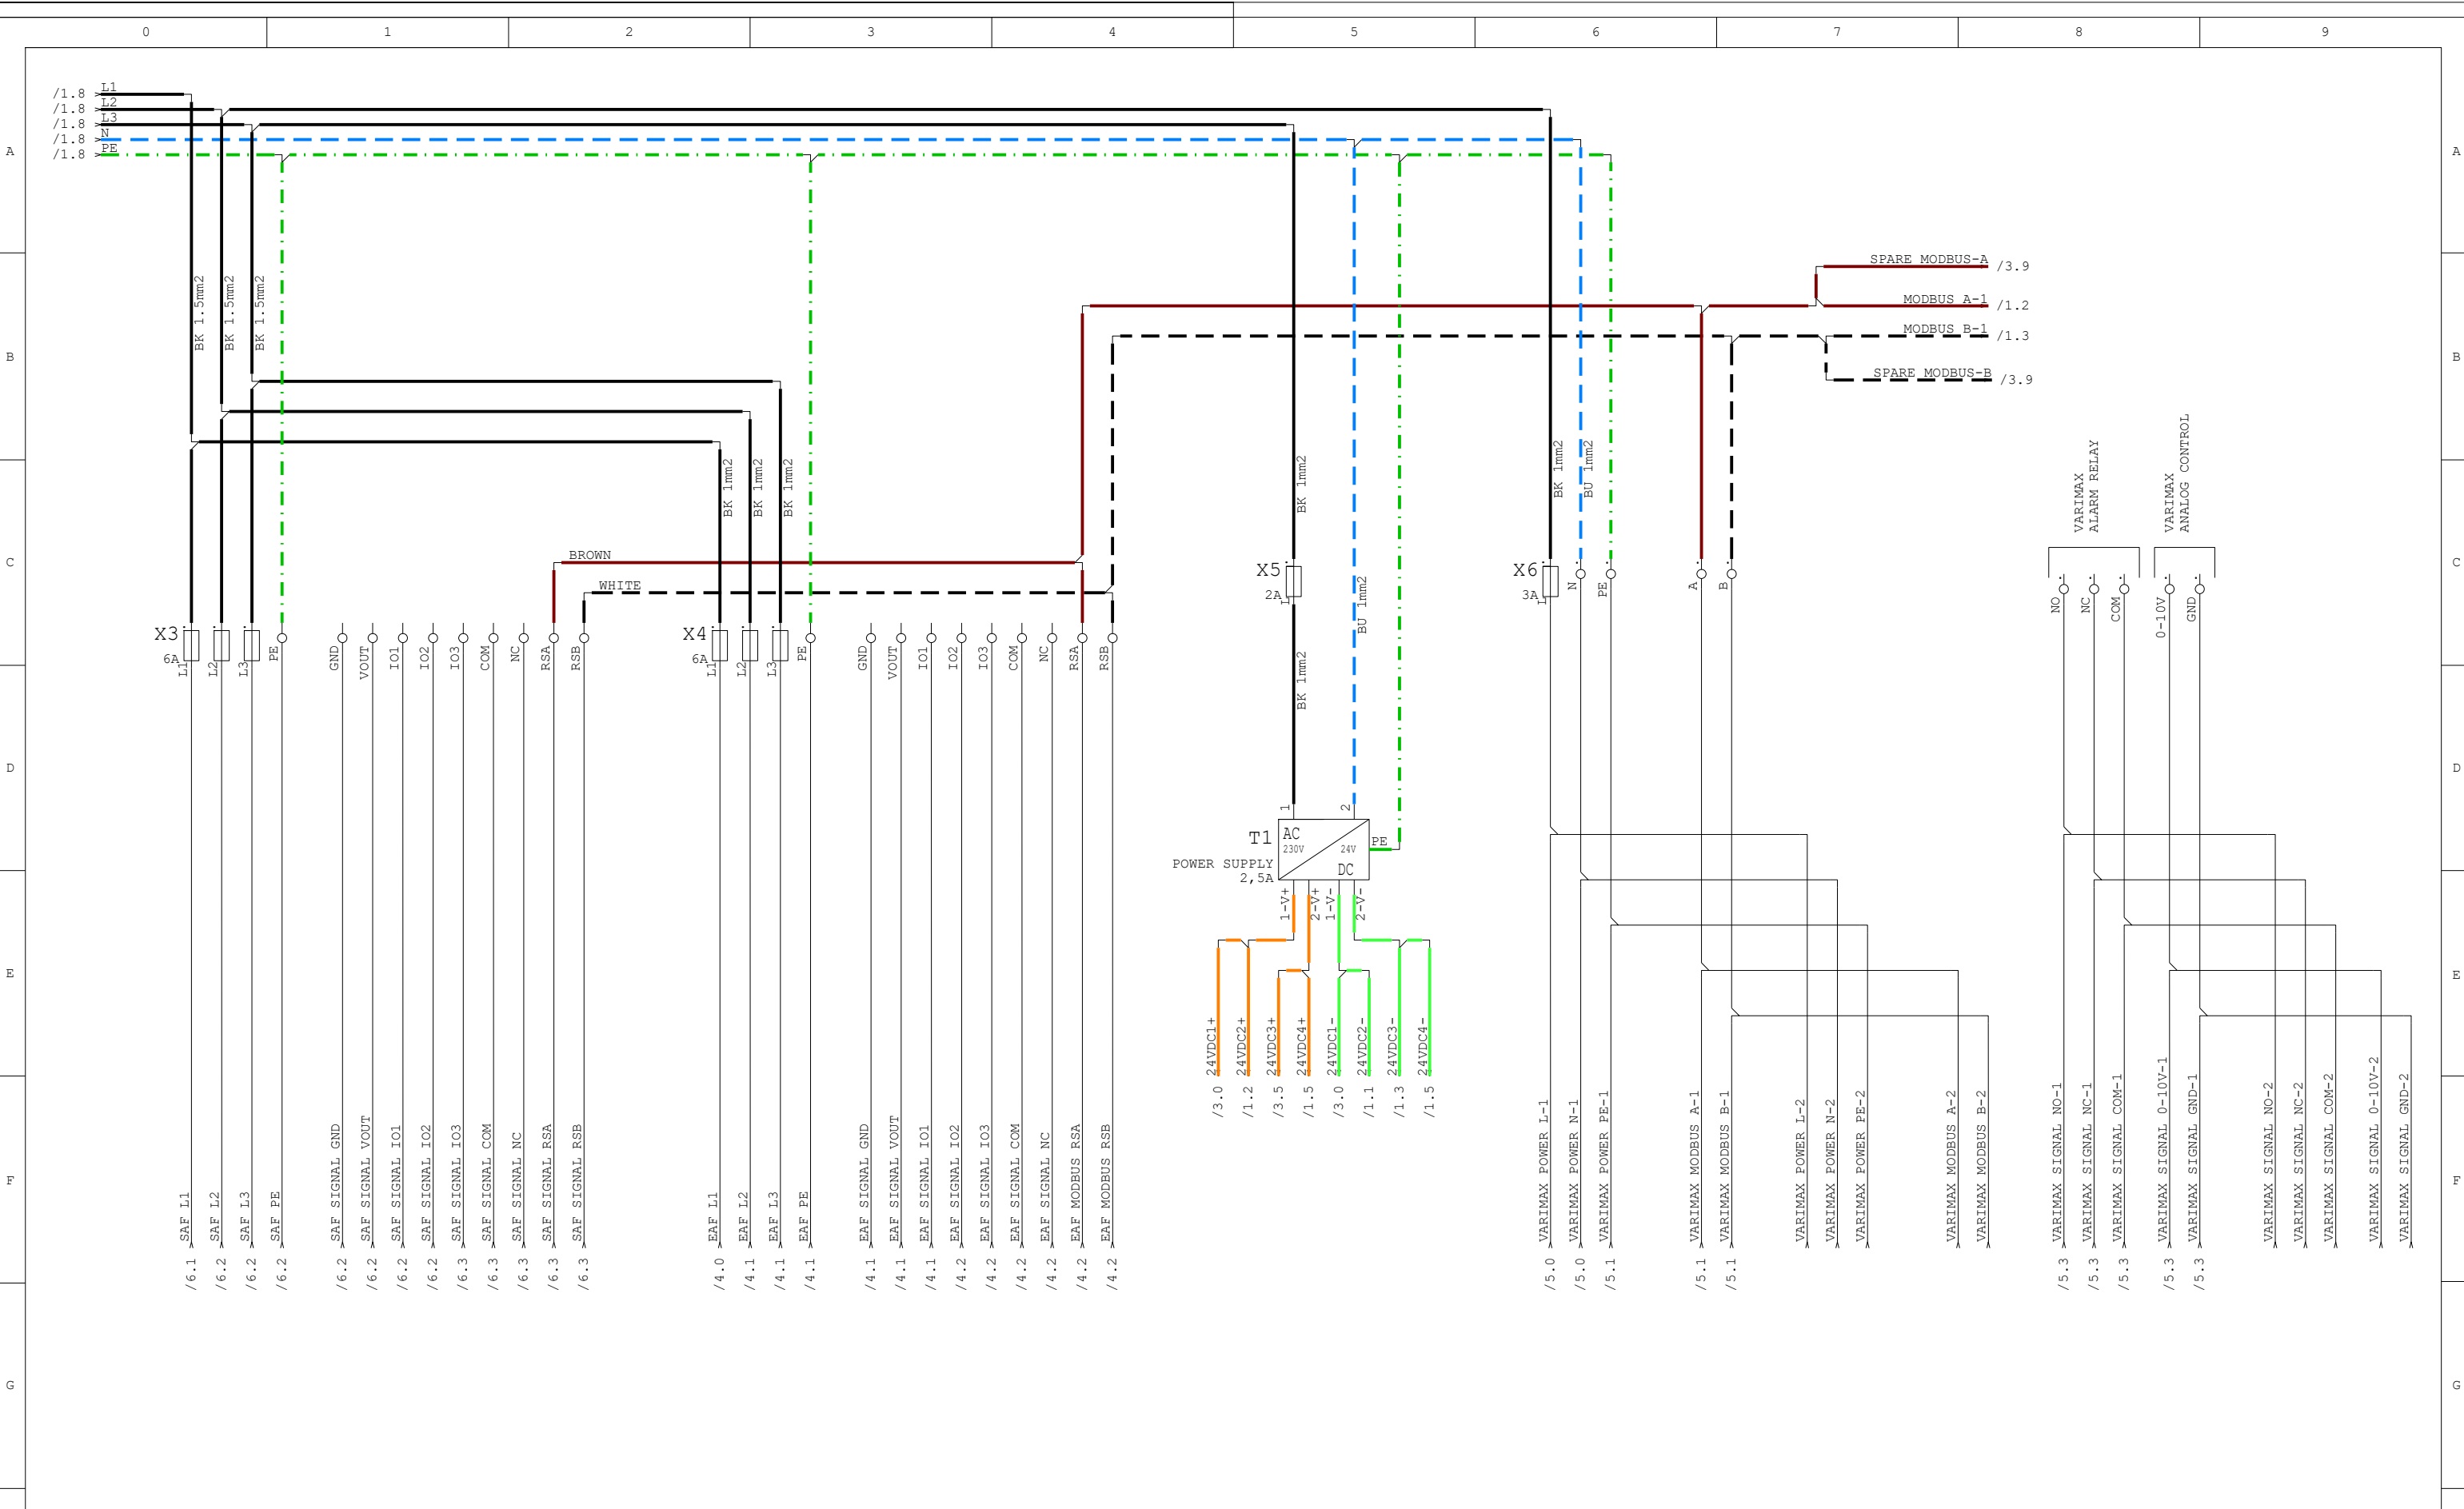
0 1 2 3 4 5 6 7 8 9

A B C D E F G

/1.8 L1
/1.8 L2
/1.8 L3
/1.8 N
/1.8 PE

BK 1.5mm2
BK 1.5mm2
BK 1.5mm2

SPARE MODBUS-A /3.9
MODBUS A-1 /1.2
MODBUS B-1 /1.3
SPARE MODBUS-B /3.9

BK 1mm2
BK 1mm2
BK 1mm2
BK 1mm2
BK 1mm2
BU 1mm2
BK 1mm2
BU 1mm2

VARIMAX ALARM RELAY
VARIMAX ANALOG CONTROL

BROWN
WHITE

X3 6A L1 L2 L3 PE
GND VOUT IO1 IO2 IO3 COM NC RSA RSB
X4 6A L1 L2 L3 PE
GND VOUT IO1 IO2 IO3 COM NC RSA RSB
X5 2A L
X6 3A L N PE
A B
NO NC COM
0-10V GND

T1 AC 230V 24V DC PE
POWER SUPPLY 2,5A
1 2
1-V+ 2-V+ 1-V- 2-V-

24VDC1+ /3.0
24VDC2+ /1.2
24VDC3+ /3.5
24VDC4+ /1.5
24VDC1- /3.0
24VDC2- /1.1
24VDC3- /1.3
24VDC4- /1.5

SAF L1 /6.1
SAF L2 /6.2
SAF L3 /6.2
SAF PE /6.2
SAF SIGNAL GND /6.2
SAF SIGNAL VOUT /6.2
SAF SIGNAL IO1 /6.2
SAF SIGNAL IO2 /6.2
SAF SIGNAL IO3 /6.3
SAF SIGNAL COM /6.3
SAF SIGNAL NC /6.3
SAF SIGNAL RSA /6.3
SAF SIGNAL RSB /6.3
EAF L1 /4.0
EAF L2 /4.1
EAF L3 /4.1
EAF PE /4.1
EAF SIGNAL GND /4.1
EAF SIGNAL VOUT /4.1
EAF SIGNAL IO1 /4.1
EAF SIGNAL IO2 /4.2
EAF SIGNAL IO3 /4.2
EAF SIGNAL COM /4.2
EAF SIGNAL NC /4.2
EAF MODBUS RSA /4.2
EAF MODBUS RSB /4.2
VARIMAX POWER L-1 /5.0
VARIMAX POWER N-1 /5.0
VARIMAX POWER PE-1 /5.1
VARIMAX MODBUS A-1 /5.1
VARIMAX MODBUS B-1 /5.1
VARIMAX POWER L-2
VARIMAX POWER N-2
VARIMAX POWER PE-2
VARIMAX MODBUS A-2
VARIMAX MODBUS B-2
VARIMAX SIGNAL NO-1 /5.3
VARIMAX SIGNAL NC-1 /5.3
VARIMAX SIGNAL COM-1 /5.3
VARIMAX SIGNAL 0-10V-1 /5.3
VARIMAX SIGNAL GND-1 /5.3
VARIMAX SIGNAL NO-2
VARIMAX SIGNAL NC-2
VARIMAX SIGNAL COM-2
VARIMAX SIGNAL 0-10V-2
VARIMAX SIGNAL GND-2